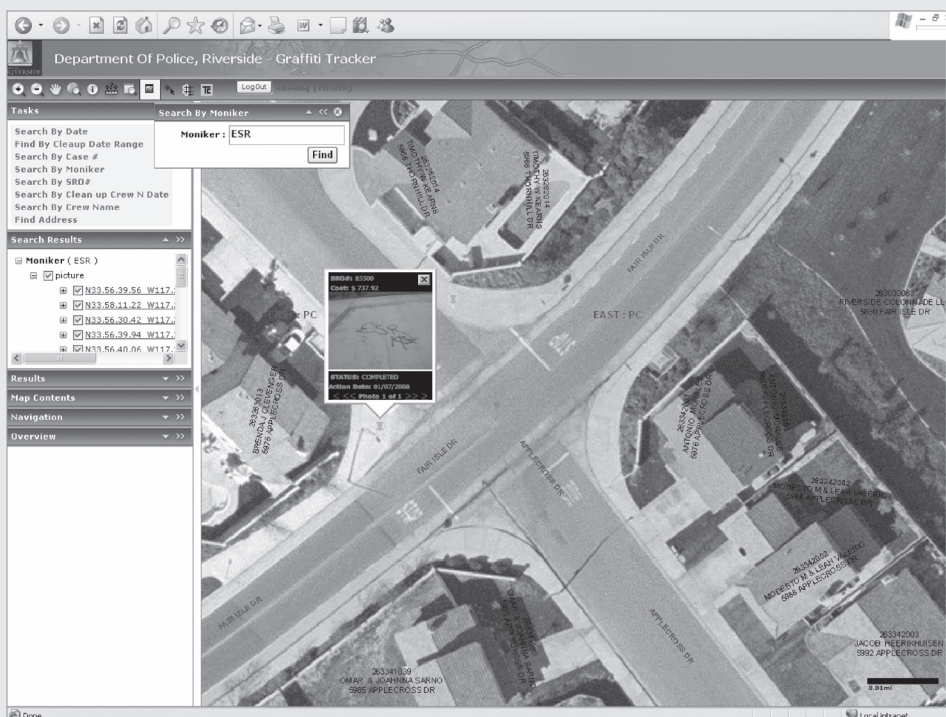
Department Of Police, Riverside - Graffiti Tracker

RIVERSIDE

Log Out

Tasks

Search By Date
Find By Cleaup Date Range
Search By Case #
Search By Moniker
Search By SRO#
Search By Clean up Crew N Date
Search By Crew Name
Find Address

Search By Moniker

Moniker : ESR

Find

Search Results

Moniker ( ESR )
picture
N33.56.39.56 W117.
N33.58.11.22 W117.
N33.56.30.42 W117.
N33.56.39.94 W117.
N33.56.40.06 W117.

Results

Map Contents

Navigation

Overview

SRO#: 85500
Cost: $ 737.92

STATUS: COMPLETED
Action Date: 01/07/2008
<< < Photo 1 of 1 > >>

EAST : PC

: PC

FAIR ISLE DR

FAIR ISLE DR

APPLECROSS DR

APPLECROSS DR

FAIR ISLE DR

TIMOTHY W KEARNS
5966 THORNHILL DR

RIVERSIDE COLONNADE LL
5830 FAIR ISLE DR

BRENDA J CAVENDER
5976 APPLECROSS DR

ANTONIO
5976 APPLECROSS DR

MODESTO M & LEAH VALERIO
5966 APPLECROSS DR

MODESTO M & LEAH VALERIO
5966 APPLECROSS DR

263342003
JACOB HEERIKHUISEN
5992 APPLECROSS DR

263341039
OMAR & JOHANNA SARNO
5985 APPLECROSS DR

0.01mi

Done

Local intranet